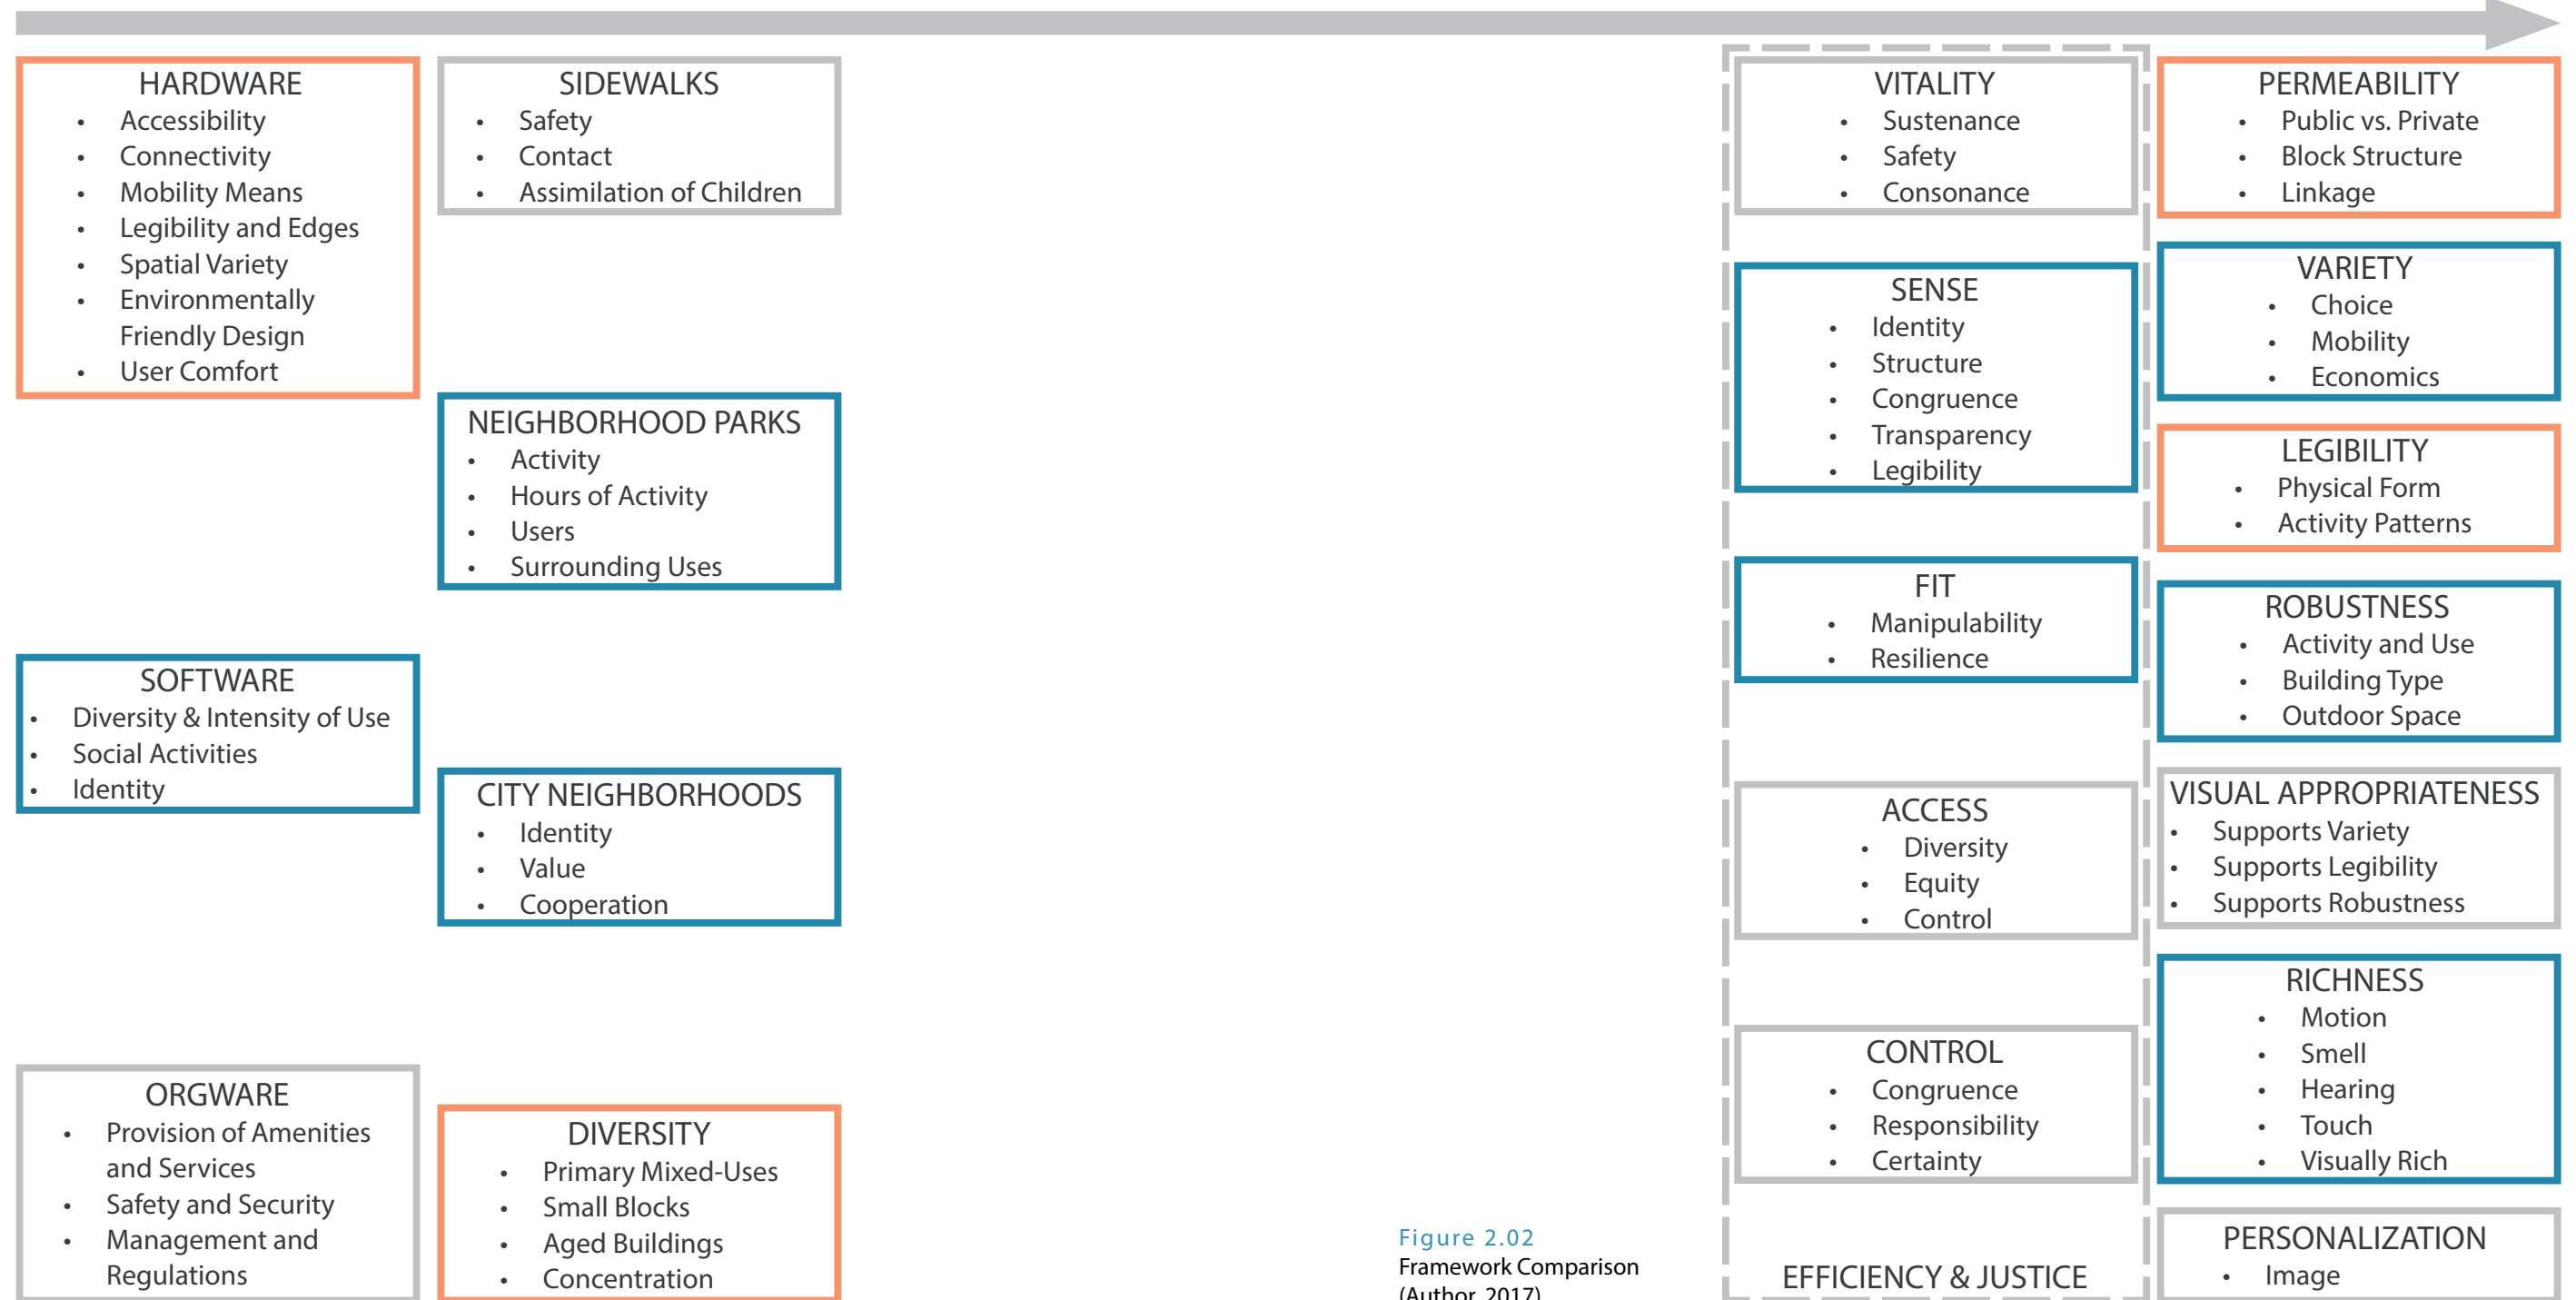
HARDWARE
- Accessibility
- Connectivity
- Mobility Means
- Legibility and Edges
- Spatial Variety
- Environmentally Friendly Design
- User Comfort

SOFTWARE
- Diversity & Intensity of Use
- Social Activities
- Identity

ORGWARE
- Provision of Amenities and Services
- Safety and Security
- Management and Regulations

SIDEWALKS
- Safety
- Contact
- Assimilation of Children

NEIGHBORHOOD PARKS
- Activity
- Hours of Activity
- Users
- Surrounding Uses

CITY NEIGHBORHOODS
- Identity
- Value
- Cooperation

DIVERSITY
- Primary Mixed-Uses
- Small Blocks
- Aged Buildings
- Concentration

Figure 2.02
Framework Comparison
(Author, 2017)

VITALITY
- Sustenance
- Safety
- Consonance

SENSE
- Identity
- Structure
- Congruence
- Transparency
- Legibility

FIT
- Manipulability
- Resilience

ACCESS
- Diversity
- Equity
- Control

CONTROL
- Congruence
- Responsibility
- Certainty

EFFICIENCY & JUSTICE

PERMEABILITY
- Public vs. Private
- Block Structure
- Linkage

VARIETY
- Choice
- Mobility
- Economics

LEGIBILITY
- Physical Form
- Activity Patterns

ROBUSTNESS
- Activity and Use
- Building Type
- Outdoor Space

VISUAL APPROPRIATENESS
- Supports Variety
- Supports Legibility
- Supports Robustness

RICHNESS
- Motion
- Smell
- Hearing
- Touch
- Visually Rich

PERSONALIZATION
- Image